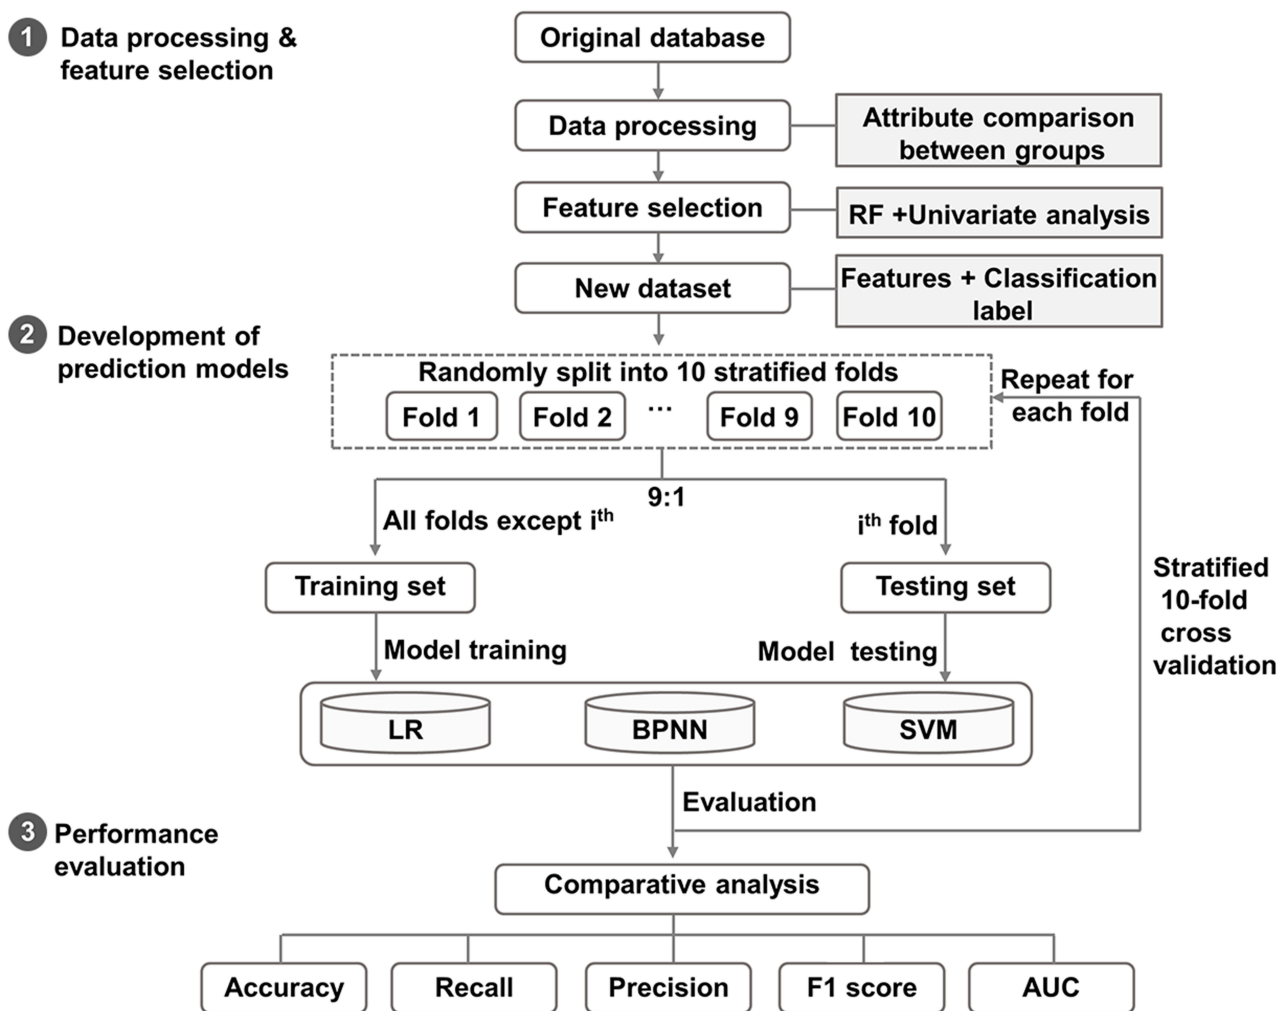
1 Data processing & feature selection

Original database

Data processing

Attribute comparison between groups

Feature selection

RF +Univariate analysis

New dataset

Features + Classification label

2 Development of prediction models

Randomly split into 10 stratified folds

Fold 1 Fold 2 ··· Fold 9 Fold 10

Repeat for each fold

9:1

All folds except i$^{th}$

i$^{th}$ fold

Training set

Testing set

Stratified 10-fold cross validation

Model training

Model testing

LR

BPNN

SVM

Evaluation

3 Performance evaluation

Comparative analysis

Accuracy

Recall

Precision

F1 score

AUC